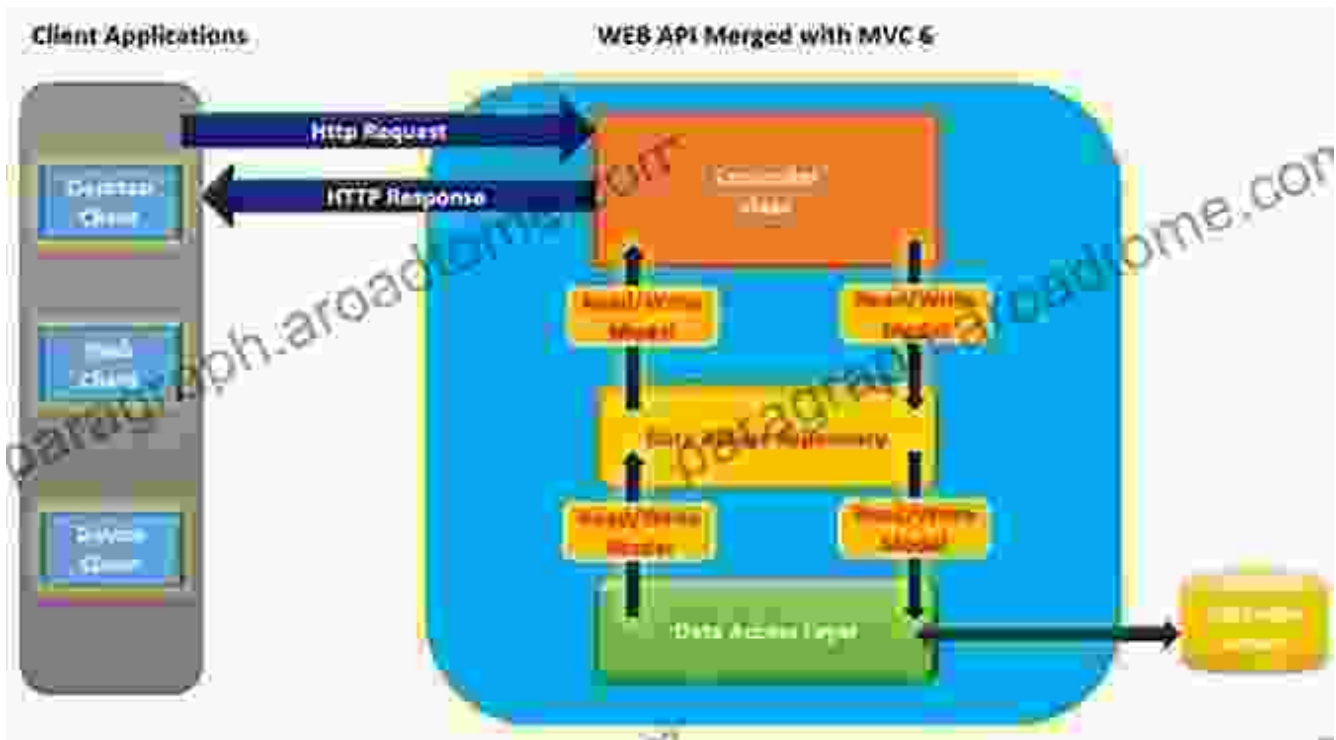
Client Applications

WEB API Merged with MVC 6

Http Request

HTTP Response

Desktop Client

Web Client

Device Client

Controller Layer

Read/Write Model

Read/Write Model

Data Model Repository

Read/Write Model

Read/Write Model

Data Access Layer

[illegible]

paragraph.argadomaster

paragraph.argadome.com